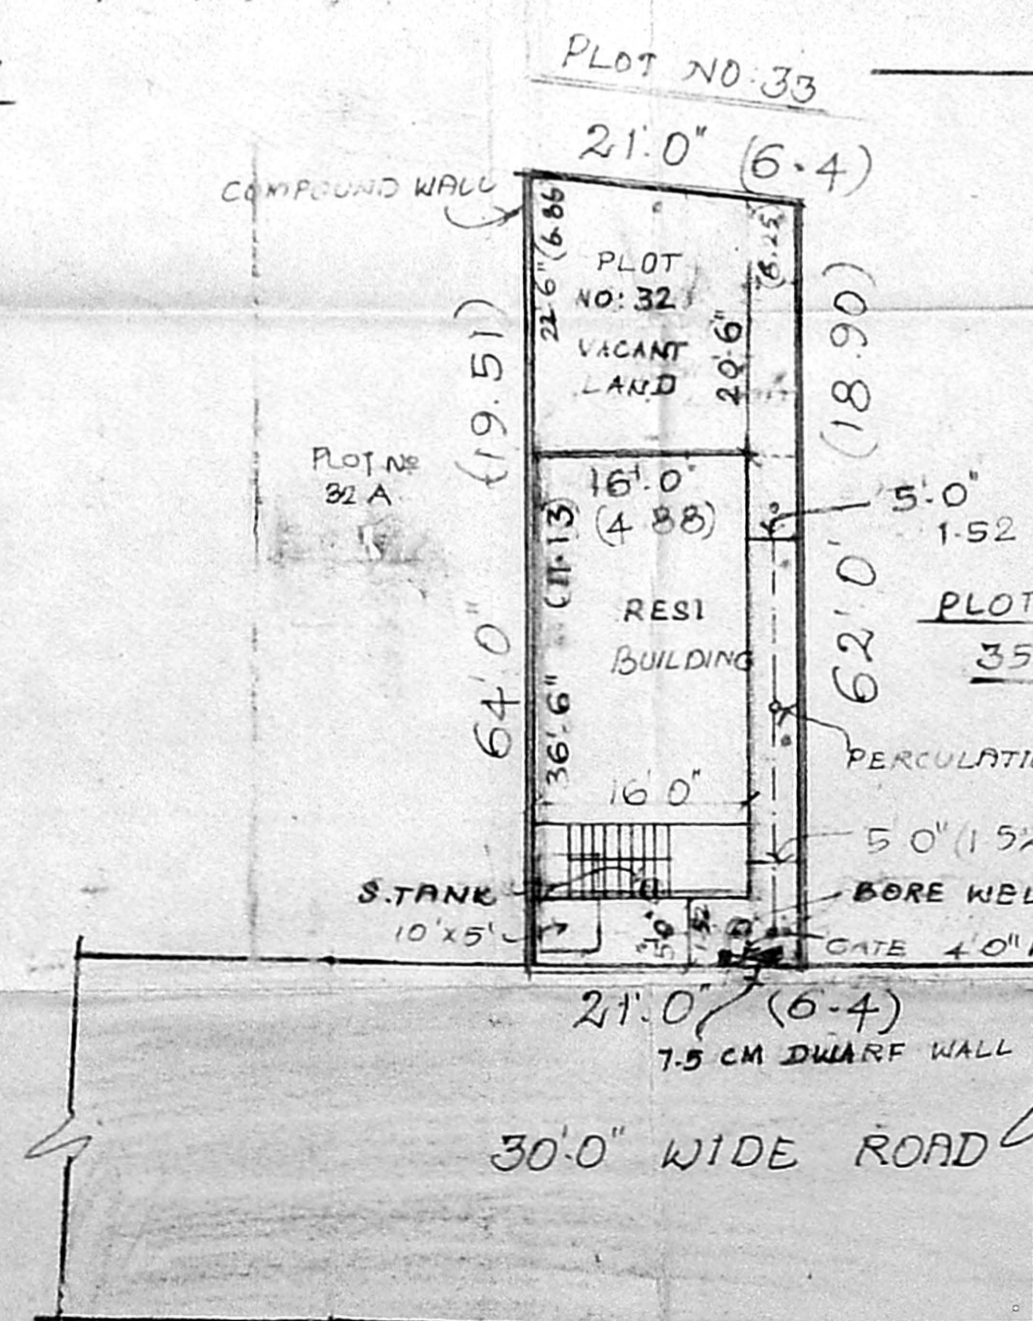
PLOT NO:33

21'0" (6·4)

COMPOUND WALL

22'6" (6.86)

PLOT NO: 32 VACANT LAND

20'6" (6.25)

(18.90)

PLOT No 32 A

(19.51)

16'.0" (4.88)

(11·13)

5'.0" 1·52

RESI BUILDING

PLOT 35

64'.0"

36'.6"

62'.0"

PERCULATI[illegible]

16'0"

5'0" (1·5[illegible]

S.TANK 10'x5'

BORE WEL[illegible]

GATE 4'0"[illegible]

21'.0" (6·4)

7·5 CM DWARF WALL

30'.0" WIDE ROAD